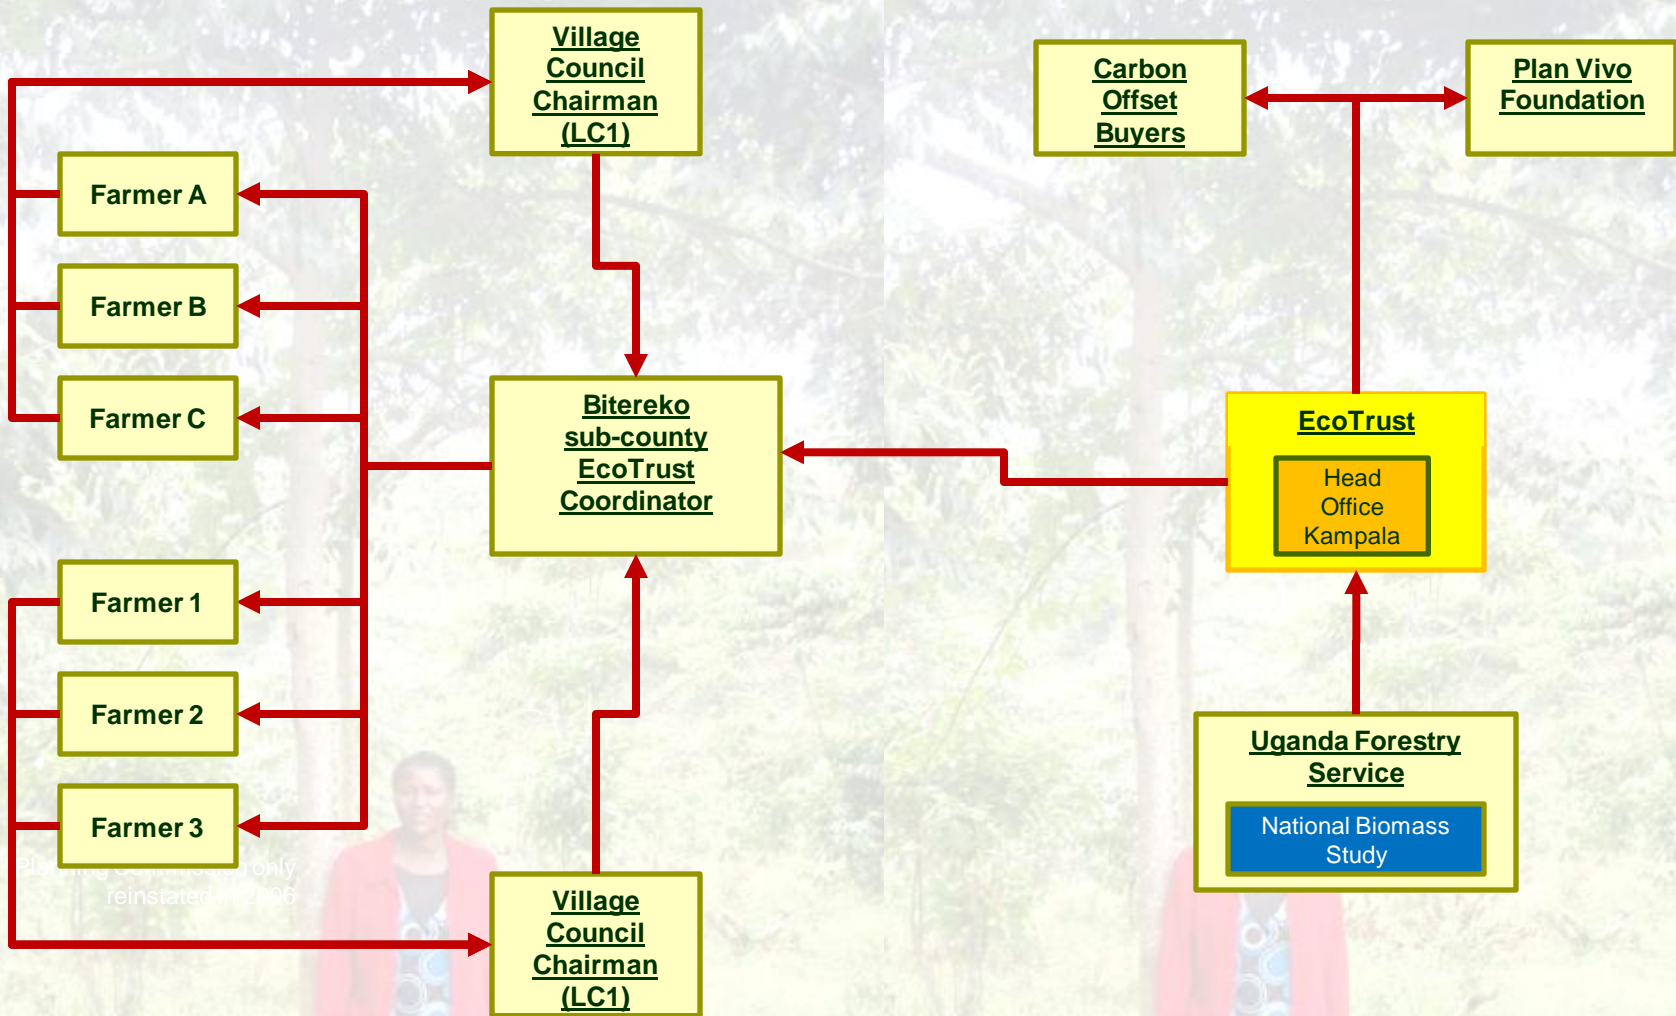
Village Council Chairman (LC1)

Carbon Offset Buyers

Plan Vivo Foundation

Farmer A

Farmer B

Farmer C

Bitereko sub-county EcoTrust Coordinator

EcoTrust

Head Office Kampala

Farmer 1

Farmer 2

Farmer 3

Uganda Forestry Service

National Biomass Study

Planting commissioned only reinstated in 2006

Village Council Chairman (LC1)